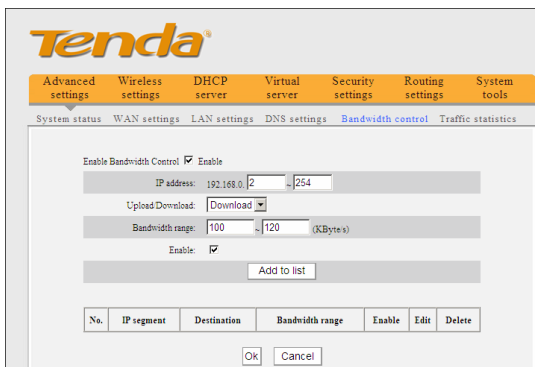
Tenda

Advanced settings
Wireless settings
DHCP server
Virtual server
Security settings
Routing settings
System tools

System status WAN settings LAN settings DNS settings Bandwidth control Traffic statistics

Enable Bandwidth Control ☑ Enable

IP address: 192.168.0. 2 ~ 254

Upload/Download: Download

Bandwidth range: 100 ~ 120 (KByte/s)

Enable: ☑

Add to list

| No. | IP segment | Destination | Bandwidth range | Enable | Edit | Delete |
|---|---|---|---|---|---|---|

Ok Cancel